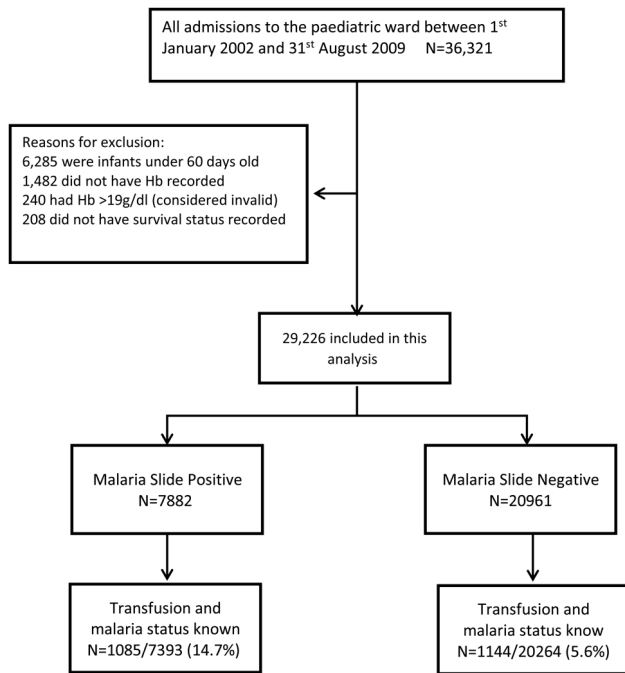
All admissions to the paediatric ward between 1$^{st}$ January 2002 and 31$^{st}$ August 2009 N=36,321

Reasons for exclusion:
6,285 were infants under 60 days old
1,482 did not have Hb recorded
240 had Hb >19g/dl (considered invalid)
208 did not have survival status recorded

29,226 included in this analysis

Malaria Slide Positive
N=7882

Malaria Slide Negative
N=20961

Transfusion and malaria status known
N=1085/7393 (14.7%)

Transfusion and malaria status know
N=1144/20264 (5.6%)